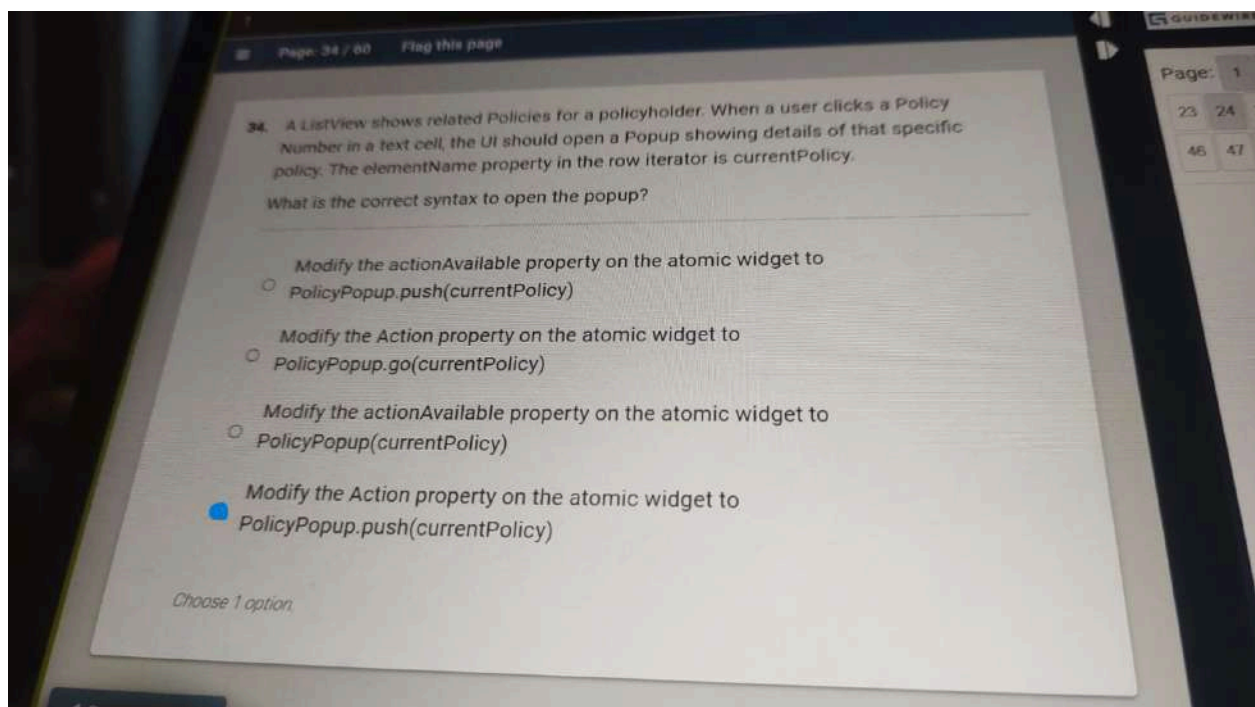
Page: 34 / 60 Flag this page

34. A ListView shows related Policies for a policyholder. When a user clicks a Policy Number in a text cell, the UI should open a Popup showing details of that specific policy. The elementName property in the row iterator is currentPolicy.

What is the correct syntax to open the popup?

Modify the actionAvailable property on the atomic widget to PolicyPopup.push(currentPolicy)

Modify the Action property on the atomic widget to PolicyPopup.go(currentPolicy)

Modify the actionAvailable property on the atomic widget to PolicyPopup(currentPolicy)

Modify the Action property on the atomic widget to PolicyPopup.push(currentPolicy)

Choose 1 option.

GUIDEWIRE

Page: 1

23 24

46 47